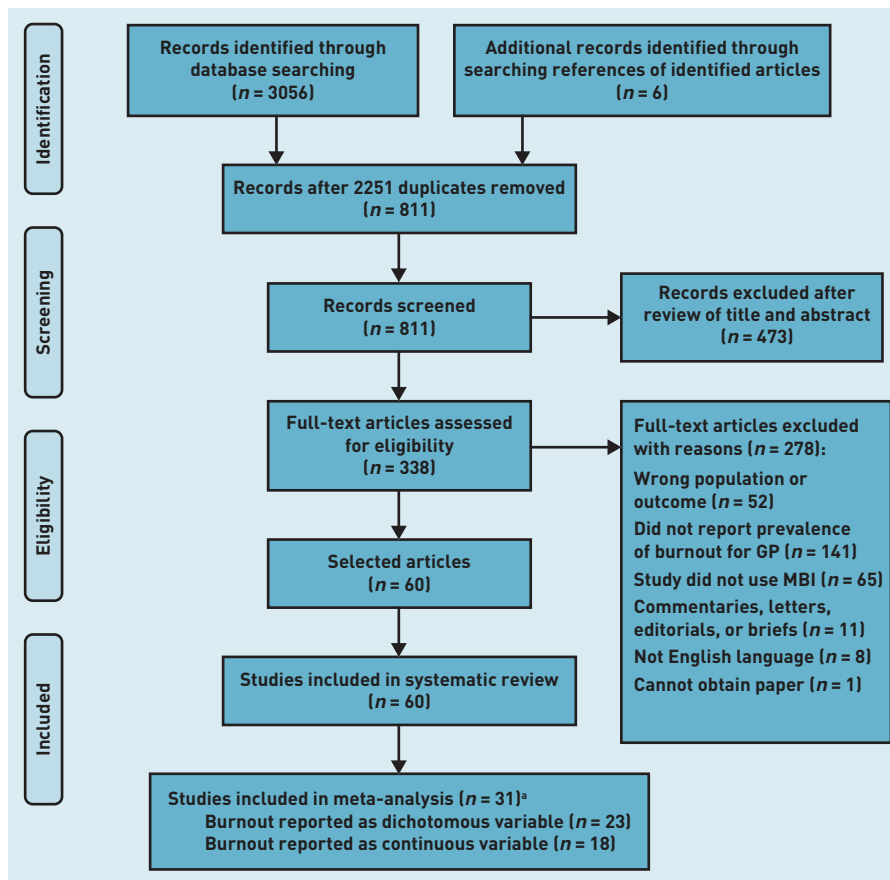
Identification

Records identified through database searching ($n$ = 3056)

Additional records identified through searching references of identified articles ($n$ = 6)

Records after 2251 duplicates removed ($n$ = 811)

Screening

Records screened ($n$ = 811)

Records excluded after review of title and abstract ($n$ = 473)

Eligibility

Full-text articles assessed for eligibility ($n$ = 338)

Full-text articles excluded with reasons ($n$ = 278):
Wrong population or outcome ($n$ = 52)
Did not report prevalence of burnout for GP ($n$ = 141)
Study did not use MBI ($n$ = 65)
Commentaries, letters, editorials, or briefs ($n$ = 11)
Not English language ($n$ = 8)
Cannot obtain paper ($n$ = 1)

Selected articles ($n$ = 60)

Included

Studies included in systematic review ($n$ = 60)

Studies included in meta-analysis ($n$ = 31)$^a$
Burnout reported as dichotomous variable ($n$ = 23)
Burnout reported as continuous variable ($n$ = 18)